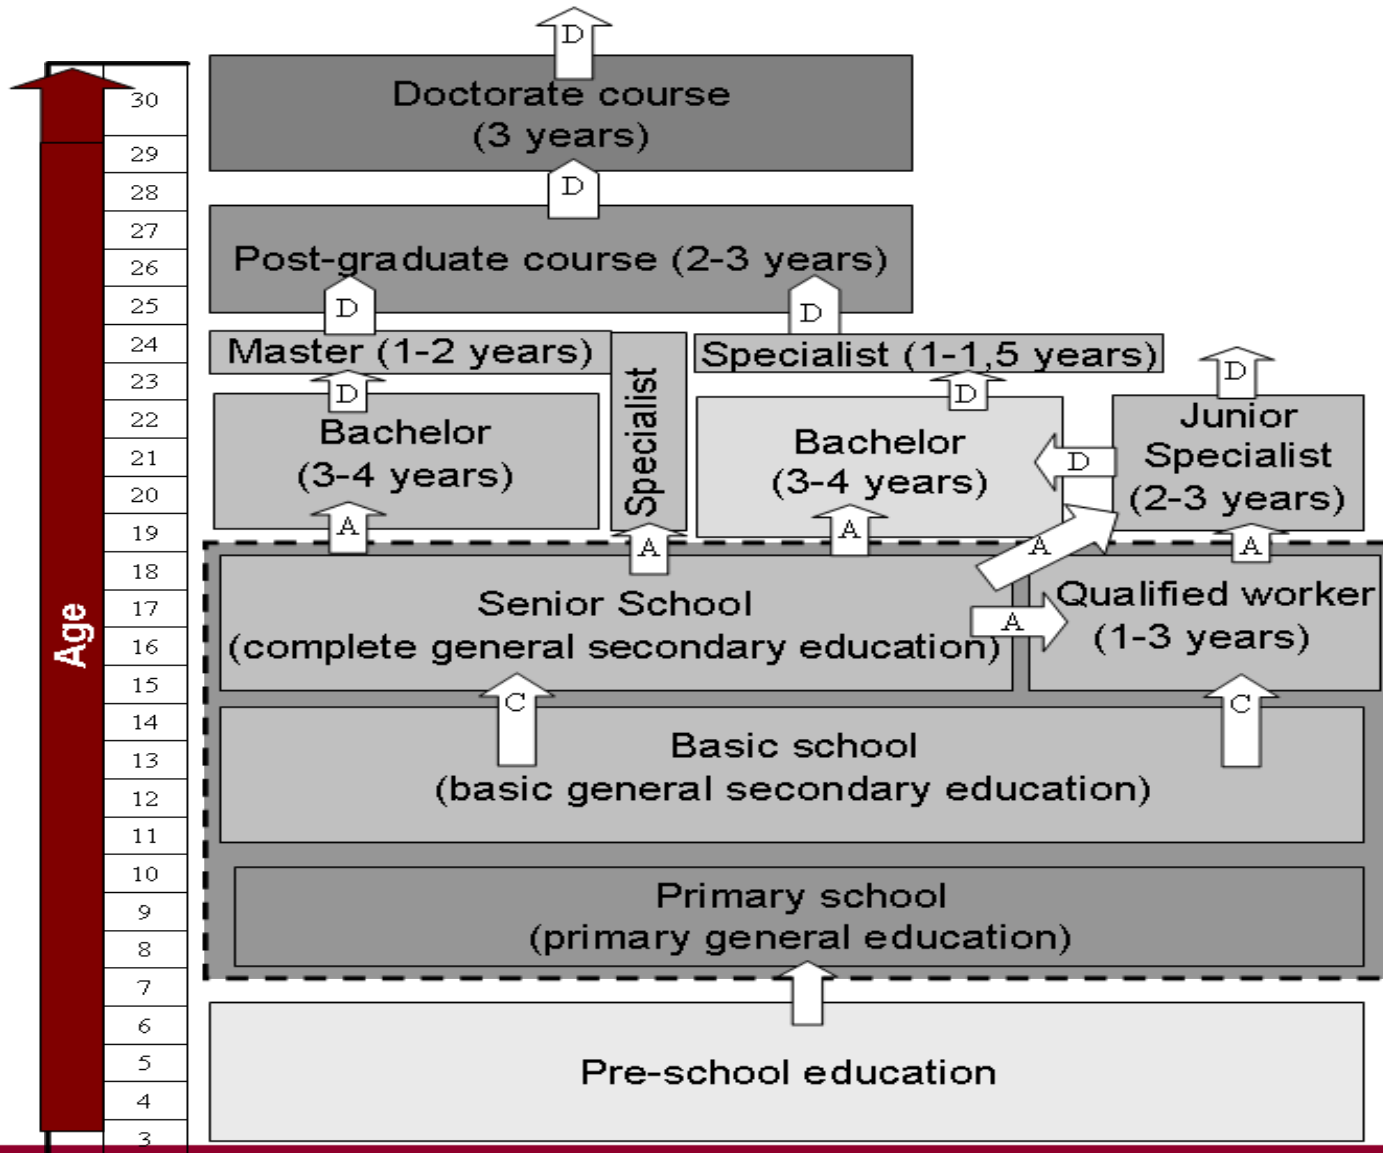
Age

30
29
28
27
26
25
24
23
22
21
20
19
18
17
16
15
14
13
12
11
10
9
8
7
6
5
4
3

D

Doctorate course
(3 years)

D

Post-graduate course (2-3 years)

D

D

Master (1-2 years)

Specialist

Specialist (1-1,5 years)

D

D

D

Bachelor
(3-4 years)

Bachelor
(3-4 years)

D

Junior
Specialist
(2-3 years)

A

A

A

A

A

Senior School
(complete general secondary education)

A

Qualified worker
(1-3 years)

C

C

Basic school
(basic general secondary education)

Primary school
(primary general education)

Pre-school education